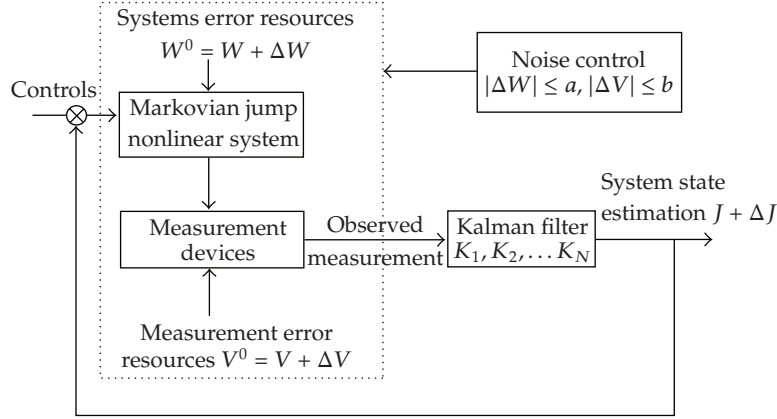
Systems error resources
$W^0 = W + \Delta W$

Noise control
$|\Delta W| \leq a, |\Delta V| \leq b$

Controls

Markovian jump nonlinear system

System state estimation $J + \Delta J$

Measurement devices

Observed measurement

Kalman filter
$K_1, K_2, \ldots K_N$

Measurement error resources $V^0 = V + \Delta V$